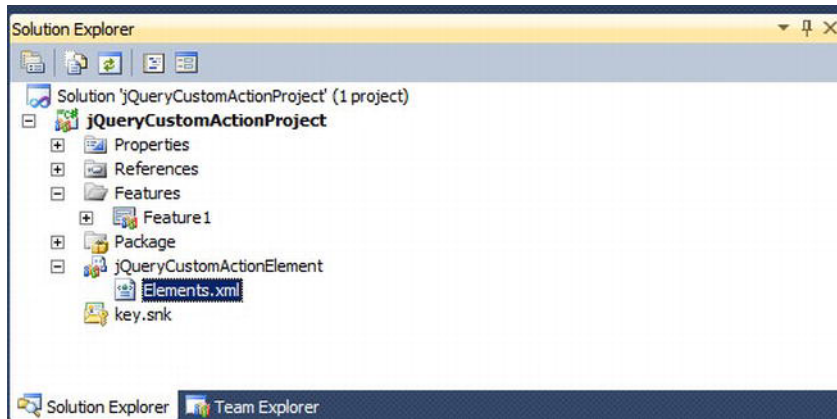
Solution Explorer

Solution 'jQueryCustomActionProject' (1 project)
jQueryCustomActionProject
Properties
References
Features
Feature1
Package
jQueryCustomActionElement
Elements.xml
key.snk

Solution Explorer
Team Explorer